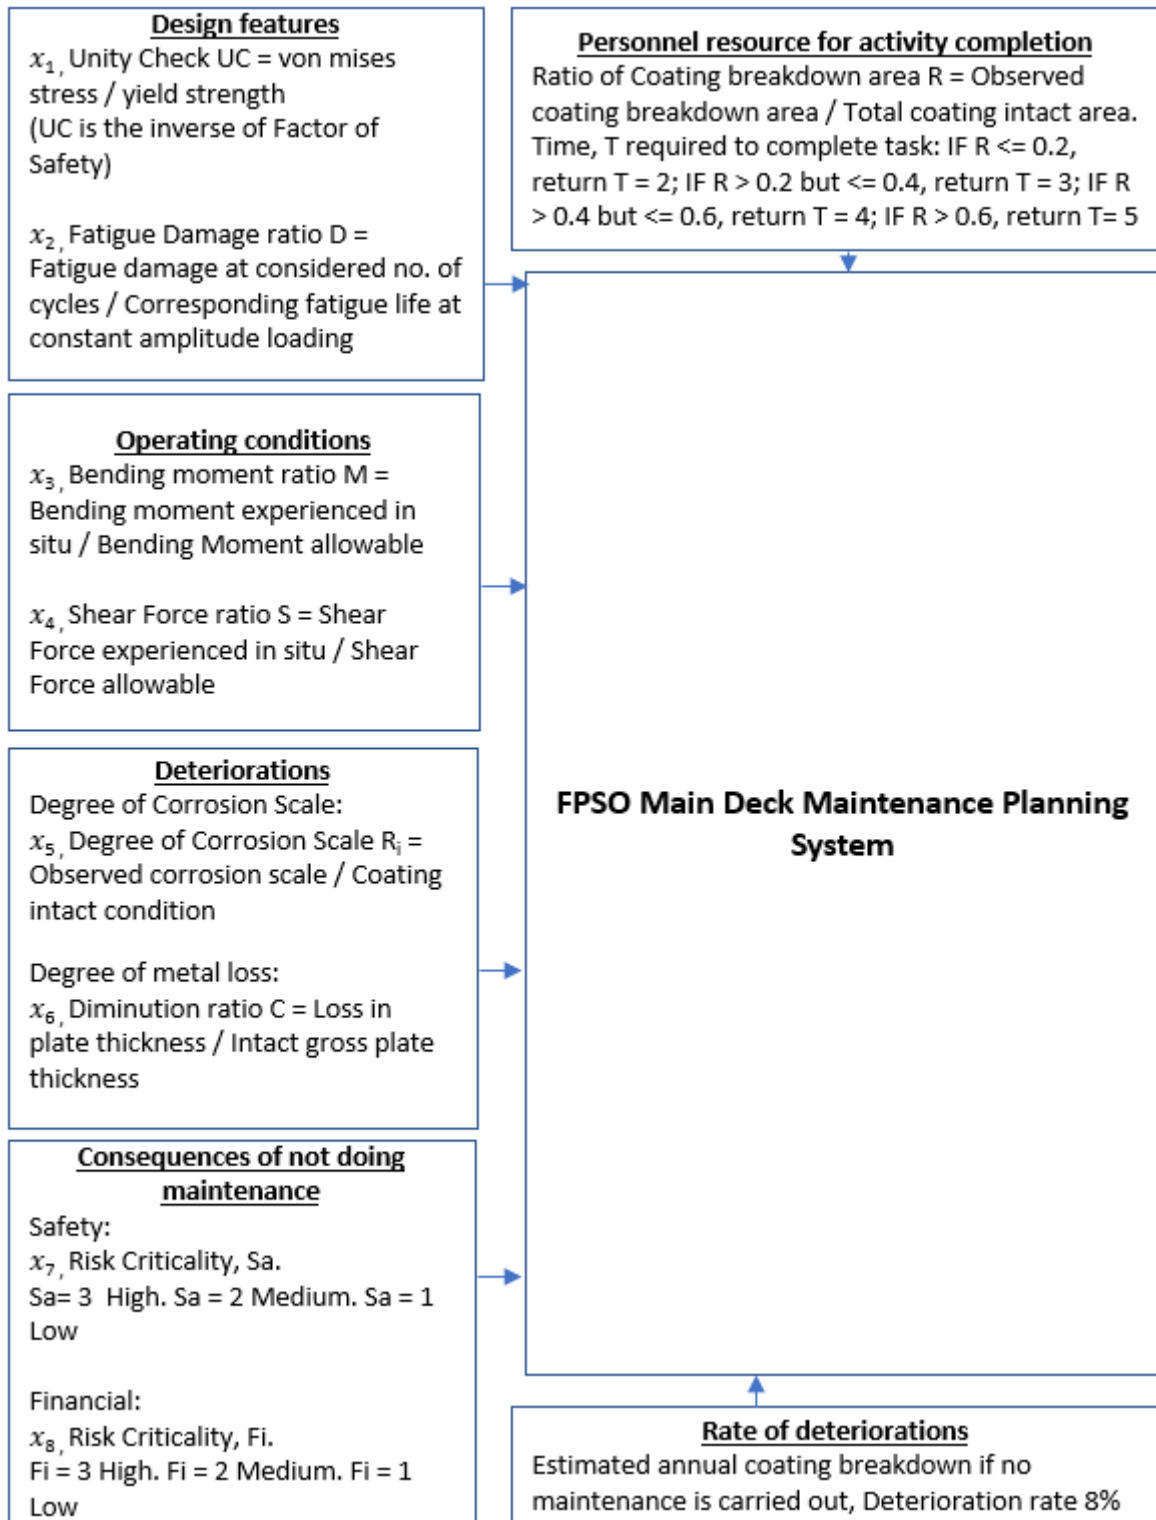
**Design features**

$x_1$, Unity Check UC = von mises stress / yield strength (UC is the inverse of Factor of Safety)

$x_2$, Fatigue Damage ratio D = Fatigue damage at considered no. of cycles / Corresponding fatigue life at constant amplitude loading

**Personnel resource for activity completion**

Ratio of Coating breakdown area R = Observed coating breakdown area / Total coating intact area. Time, T required to complete task: IF R <= 0.2, return T = 2; IF R > 0.2 but <= 0.4, return T = 3; IF R > 0.4 but <= 0.6, return T = 4; IF R > 0.6, return T= 5

**Operating conditions**

$x_3$, Bending moment ratio M = Bending moment experienced in situ / Bending Moment allowable

$x_4$, Shear Force ratio S = Shear Force experienced in situ / Shear Force allowable

**FPSO Main Deck Maintenance Planning System**

**Deteriorations**

Degree of Corrosion Scale:

$x_5$, Degree of Corrosion Scale $R_i$ = Observed corrosion scale / Coating intact condition

Degree of metal loss:

$x_6$, Diminution ratio C = Loss in plate thickness / Intact gross plate thickness

**Consequences of not doing maintenance**

Safety:

$x_7$, Risk Criticality, Sa.

Sa= 3 High. Sa = 2 Medium. Sa = 1 Low

Financial:

$x_8$, Risk Criticality, Fi.

Fi = 3 High. Fi = 2 Medium. Fi = 1 Low

**Rate of deteriorations**

Estimated annual coating breakdown if no maintenance is carried out, Deterioration rate 8%